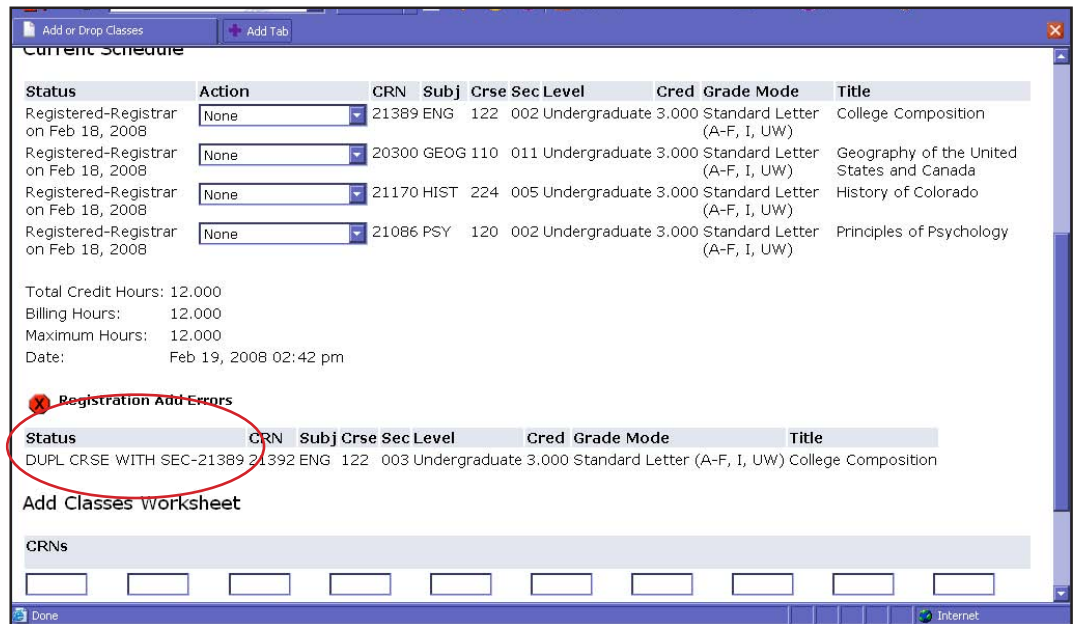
Add or Drop Classes | Add Tab

Current Schedule

| Status | Action | CRN | Subj | Crse | Sec | Level | Cred | Grade Mode | Title |
|---|---|---|---|---|---|---|---|---|---|
| Registered-Registrar on Feb 18, 2008 | None | 21389 | ENG | 122 | 002 | Undergraduate | 3.000 | Standard Letter (A-F, I, UW) | College Composition |
| Registered-Registrar on Feb 18, 2008 | None | 20300 | GEOG | 110 | 011 | Undergraduate | 3.000 | Standard Letter (A-F, I, UW) | Geography of the United States and Canada |
| Registered-Registrar on Feb 18, 2008 | None | 21170 | HIST | 224 | 005 | Undergraduate | 3.000 | Standard Letter (A-F, I, UW) | History of Colorado |
| Registered-Registrar on Feb 18, 2008 | None | 21086 | PSY | 120 | 002 | Undergraduate | 3.000 | Standard Letter (A-F, I, UW) | Principles of Psychology |

Total Credit Hours: 12.000
Billing Hours: 12.000
Maximum Hours: 12.000
Date: Feb 19, 2008 02:42 pm

Registration Add Errors

| Status | CRN | Subj | Crse | Sec | Level | Cred | Grade Mode | Title |
|---|---|---|---|---|---|---|---|---|
| DUPL CRSE WITH SEC-21389 | 21392 | ENG | 122 | 003 | Undergraduate | 3.000 | Standard Letter (A-F, I, UW) | College Composition |

Add Classes Worksheet

CRNs

Done
Internet